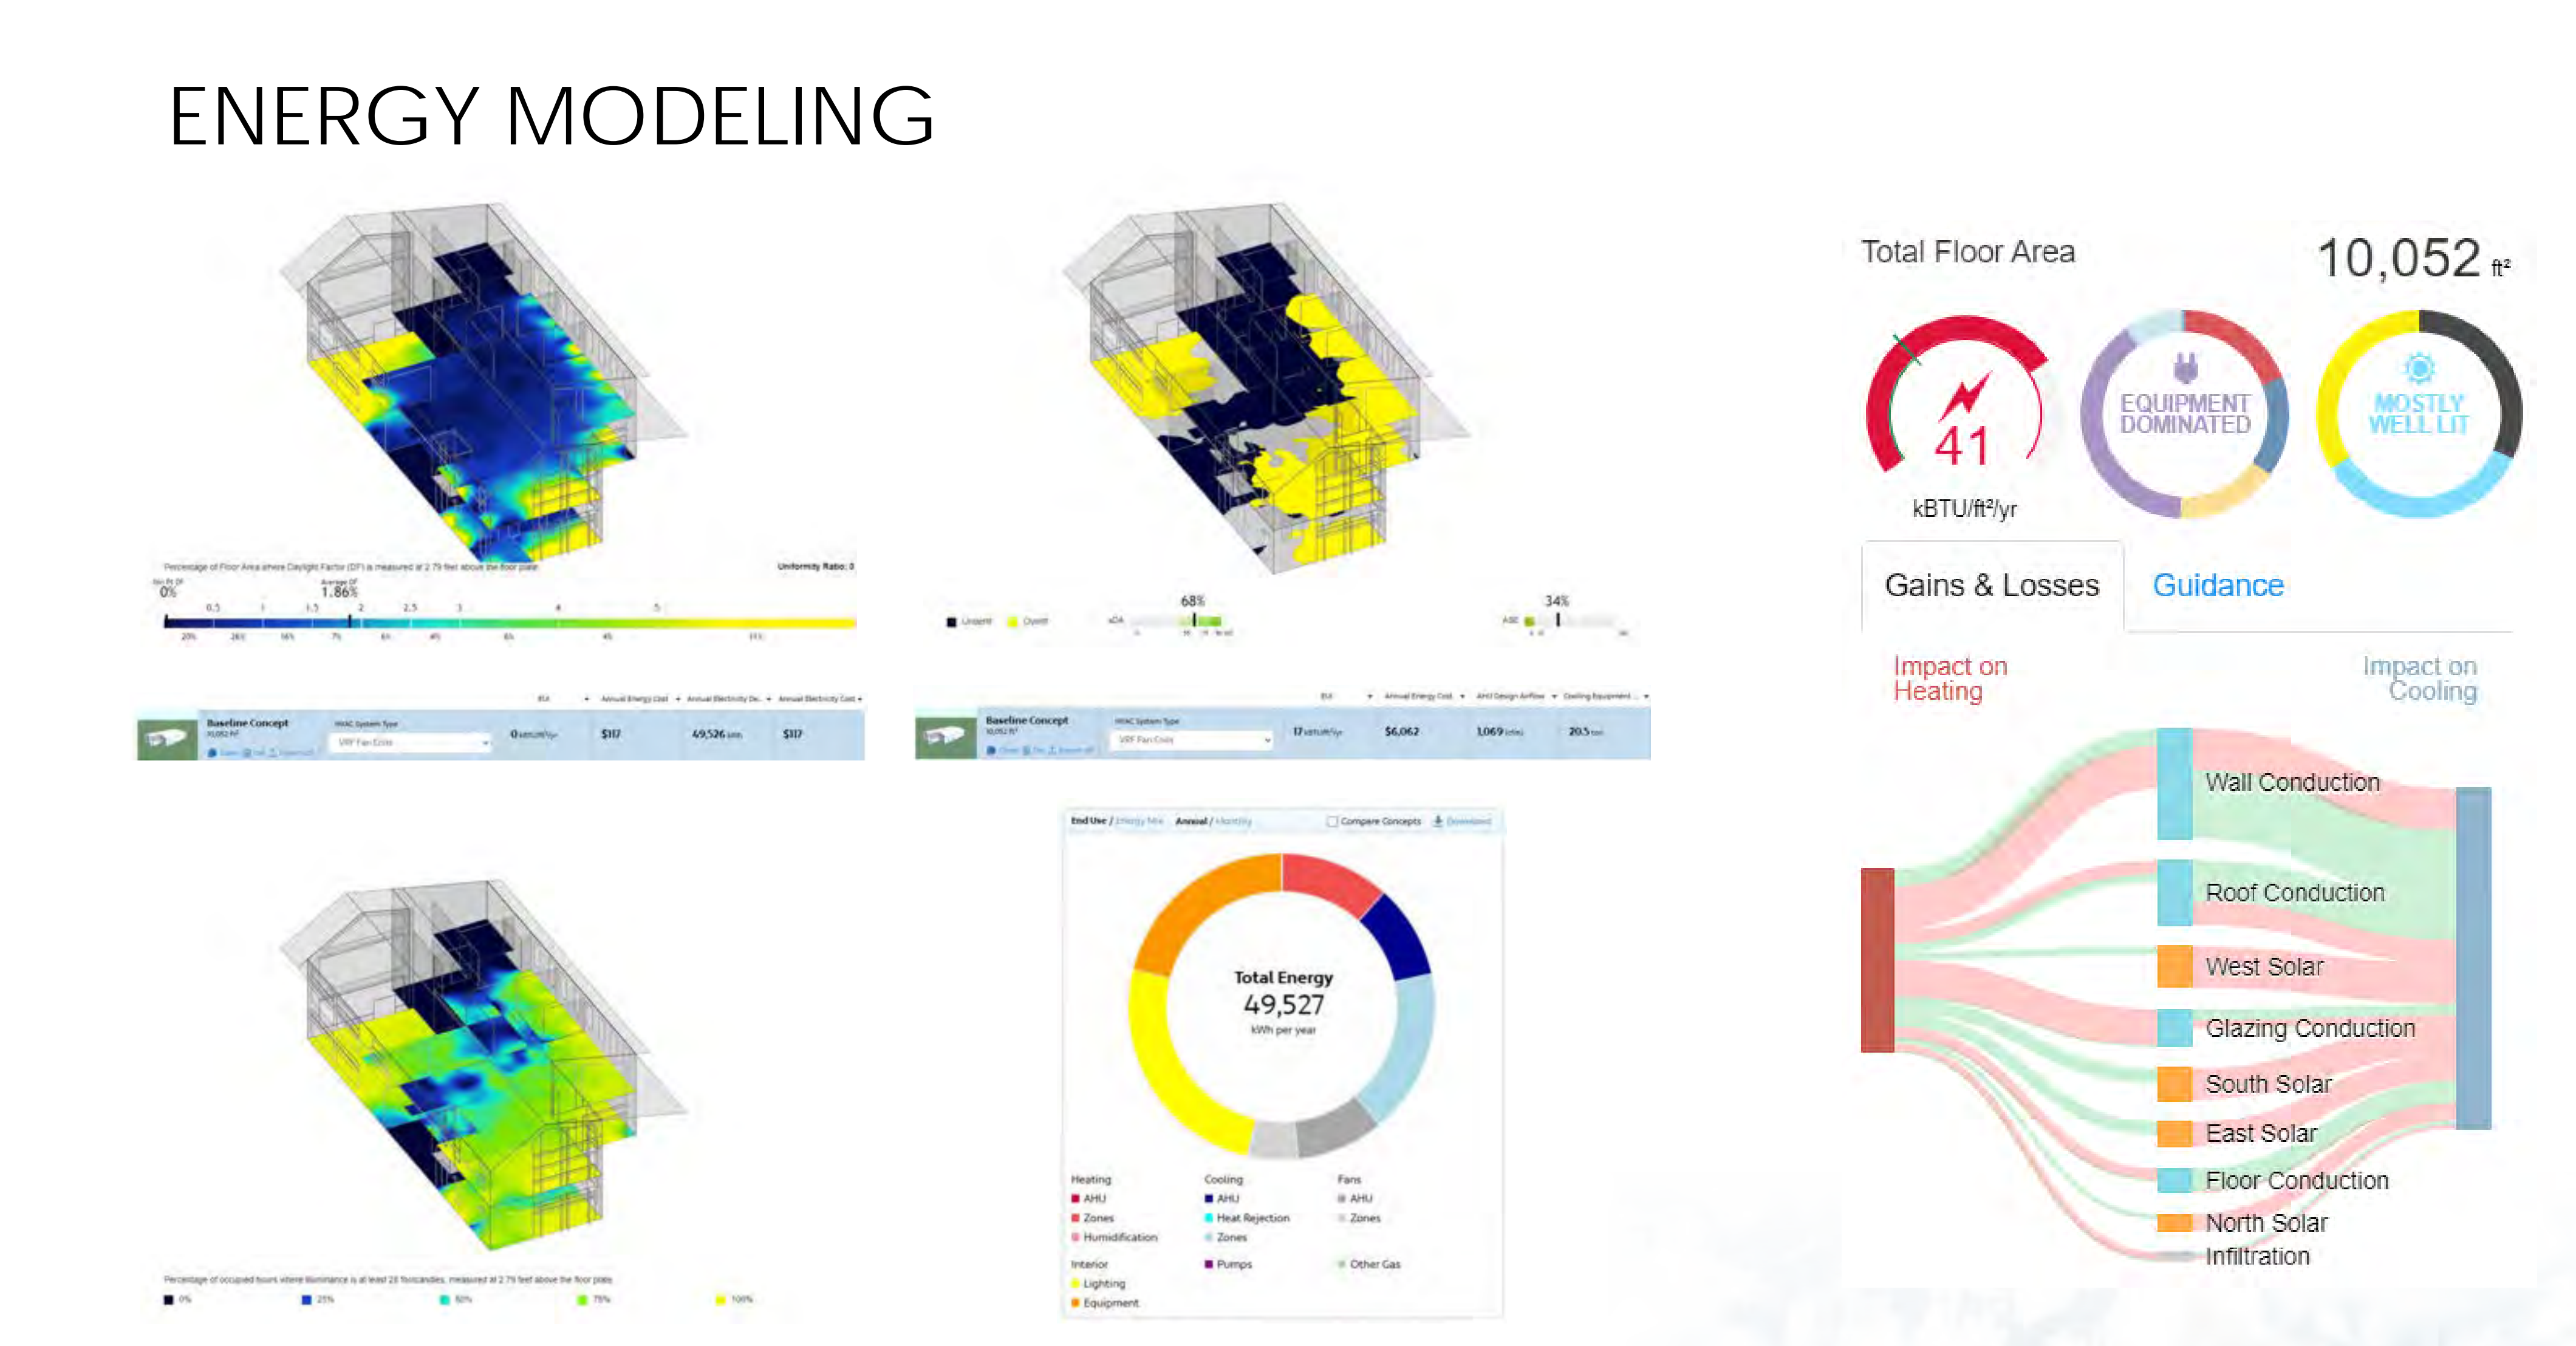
ENERGY MODELING

Percentage of Floor Area where Daylight Factor (DF) is measured at 2.79 feet above the floor plate

Uniformity Ratio: 0

0%

1.86%

0.5 1 1.5 2 2.5 3 4 5

Baseline Concept

VRF Fan Coils

0 kBTU/ft²/yr

$117

49,526 kWh

$117

Underlit Overlit

68%

sDA

34%

ASE

Baseline Concept

VRF Fan Coils

17 kBTU/ft²/yr

$6,062

1,069 cfm

20.5 ton

Percentage of occupied hours where illuminance is at least 28 footcandles, measured at 2.79 feet above the floor plate

0% 25% 50% 75% 100%

End Use / Energy Mix Annual / Monthly Compare Concepts Download

Total Energy
49,527
kWh per year

Heating
AHU
Zones
Humidification

Cooling
AHU
Heat Rejection
Zones

Fans
AHU
Zones

Interior
Lighting
Equipment

Pumps

Other Gas

Total Floor Area

10,052 ft²

41

kBTU/ft²/yr

EQUIPMENT DOMINATED

MOSTLY WELL LIT

Gains & Losses

Guidance

Impact on Heating

Impact on Cooling

Wall Conduction

Roof Conduction

West Solar

Glazing Conduction

South Solar

East Solar

Floor Conduction

North Solar

Infiltration